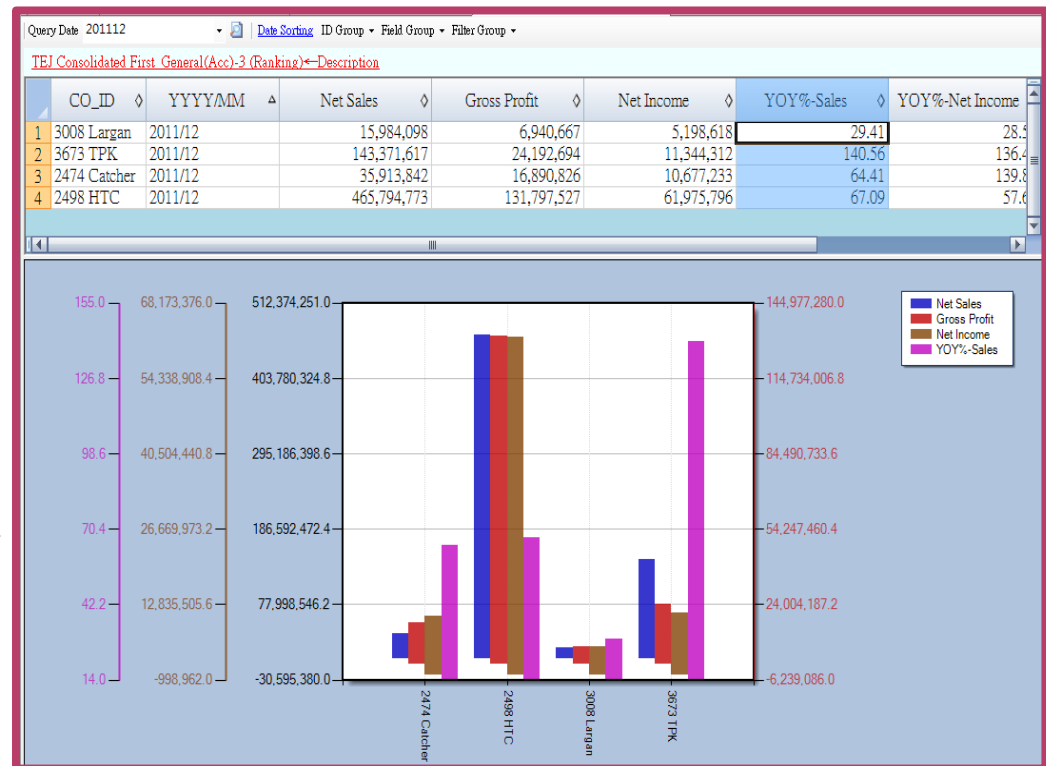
Query Date 201112 Date Sorting ID Group ▾ Field Group ▾ Filter Group ▾

TEJ Consolidated First General(Acc)-3 (Ranking)←Description

| | CO_ID | YYYY/MM | Net Sales | Gross Profit | Net Income | YOY%-Sales | YOY%-Net Income |
|---|---|---|---|---|---|---|---|
| 1 | 3008 Largan | 2011/12 | 15,984,098 | 6,940,667 | 5,198,618 | 29.41 | 28.5 |
| 2 | 3673 TPK | 2011/12 | 143,371,617 | 24,192,694 | 11,344,312 | 140.56 | 136.4 |
| 3 | 2474 Catcher | 2011/12 | 35,913,842 | 16,890,826 | 10,677,233 | 64.41 | 139.8 |
| 4 | 2498 HTC | 2011/12 | 465,794,773 | 131,797,527 | 61,975,796 | 67.09 | 57.6 |

155.0
126.8
98.6
70.4
42.2
14.0

68,173,376.0
54,338,908.4
40,504,440.8
26,669,973.2
12,835,505.6
-998,962.0

512,374,251.0
403,780,324.8
295,186,398.6
186,592,472.4
77,998,546.2
-30,595,380.0

144,977,280.0
114,734,006.8
84,490,733.6
54,247,460.4
24,004,187.2
-6,239,086.0

Net Sales
Gross Profit
Net Income
YOY%-Sales

2474 Catcher
2498 HTC
3008 Largan
3673 TPK